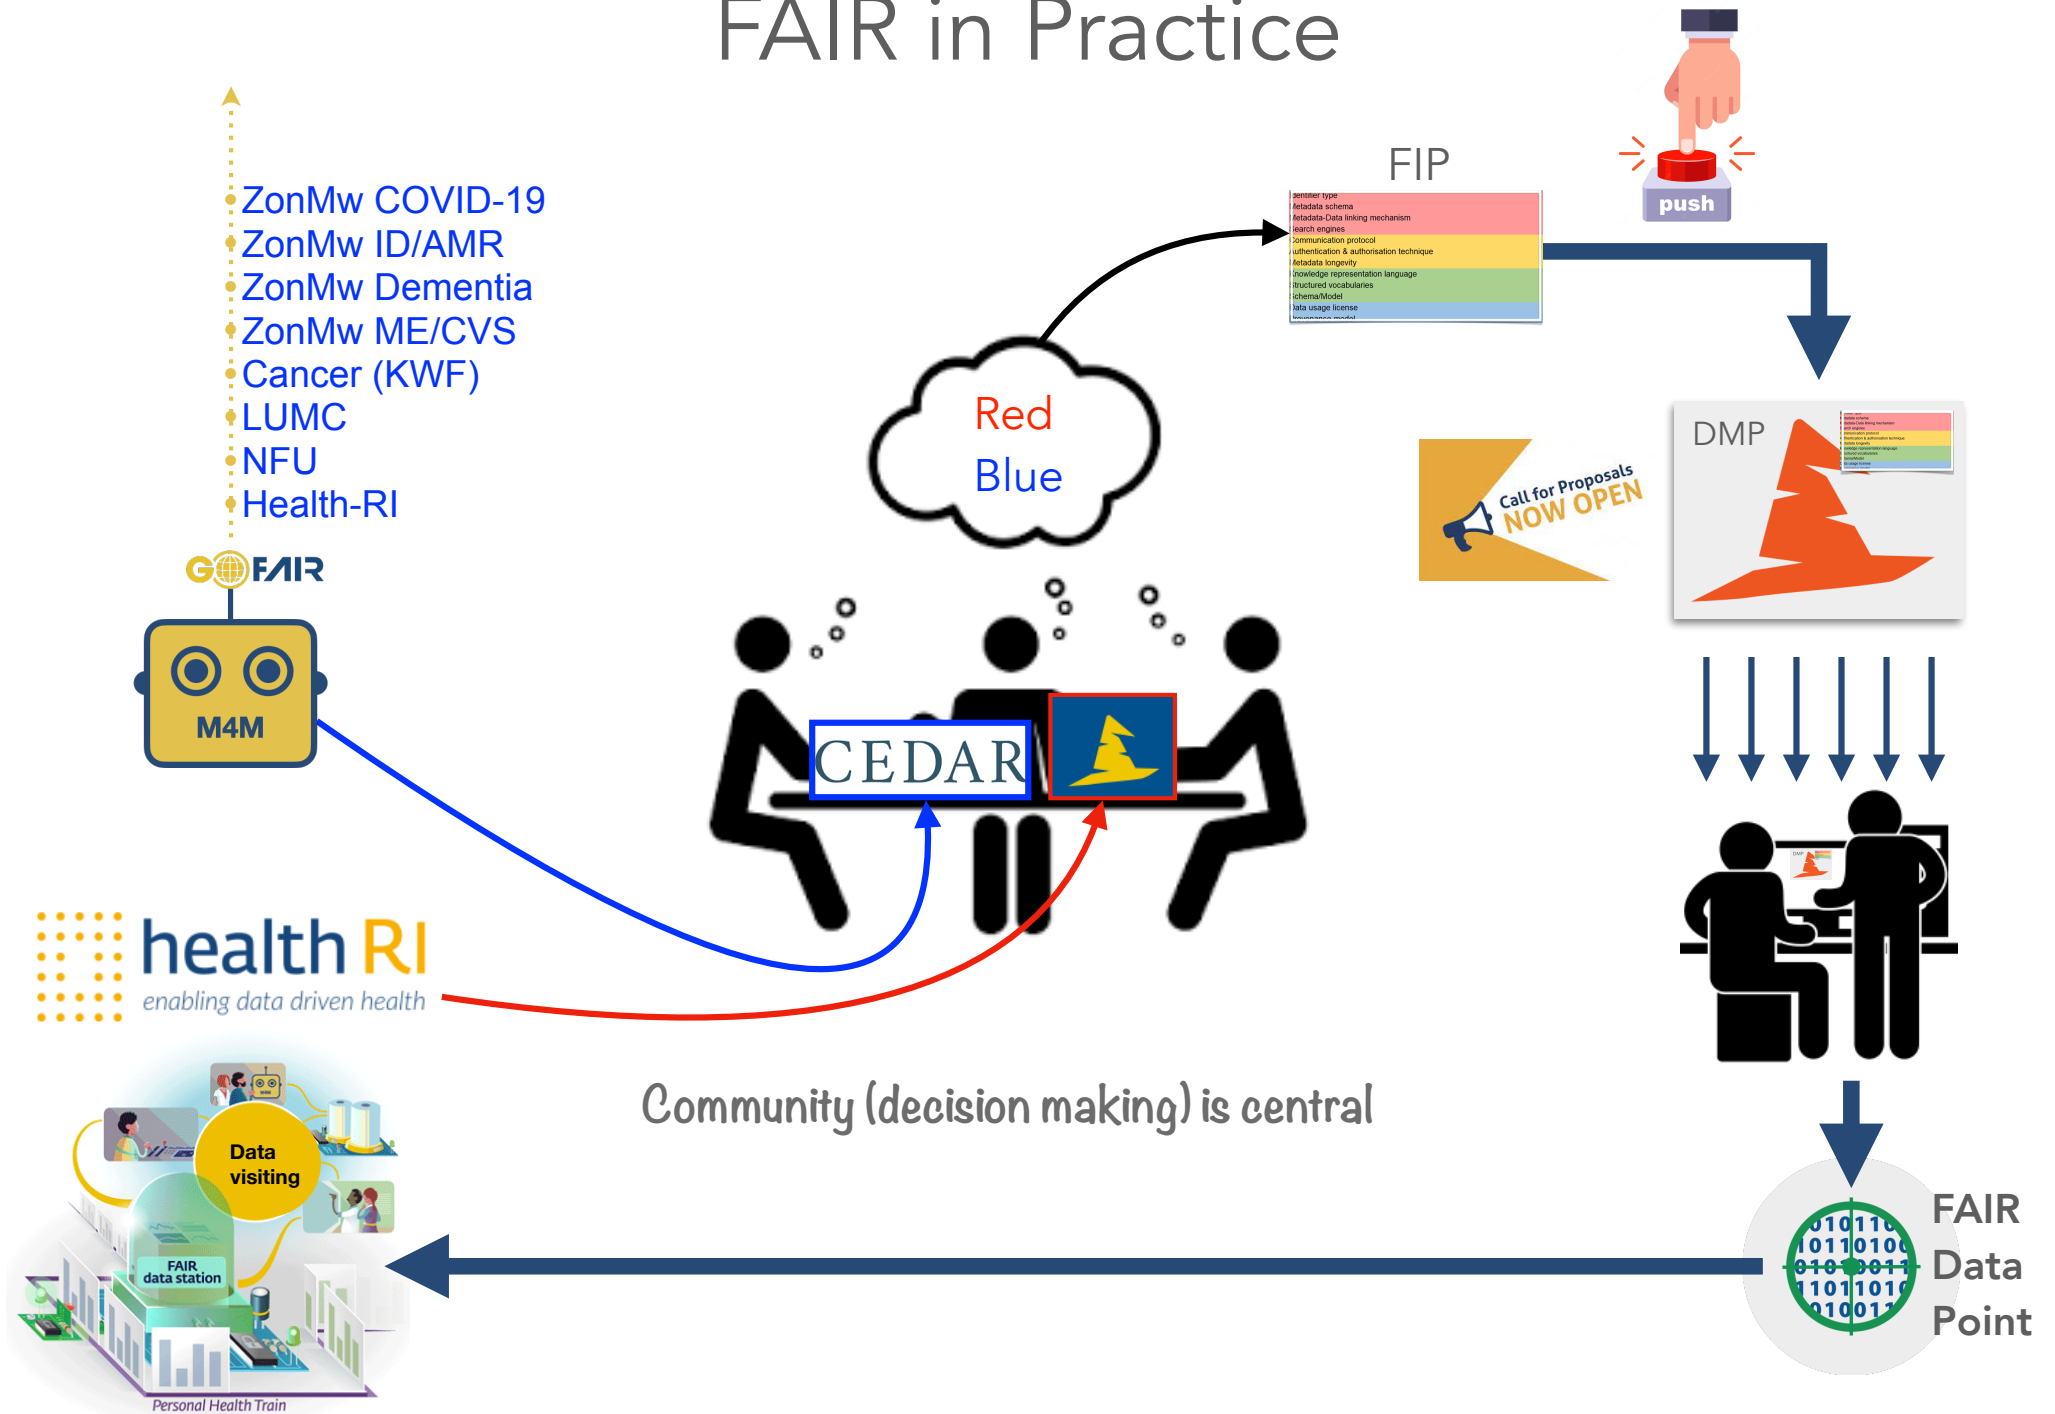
FAIR in Practice

ZonMw COVID-19
ZonMw ID/AMR
ZonMw Dementia
ZonMw ME/CVS
Cancer (KWF)
LUMC
NFU
Health-RI

GO FAIR

M4M

FIP

Identifier type
Metadata schema
Metadata-Data linking mechanism
Search engines
Communication protocol
Authentication & authorisation technique
Metadata longevity
Knowledge representation language
Structured vocabularies
Schema/Model
Data usage license
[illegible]

push

Red
Blue

Call for Proposals
NOW OPEN

DMP

CEDAR

health RI
enabling data driven health

Data visiting

FAIR data station

Personal Health Train

Community (decision making) is central

FAIR
Data
Point